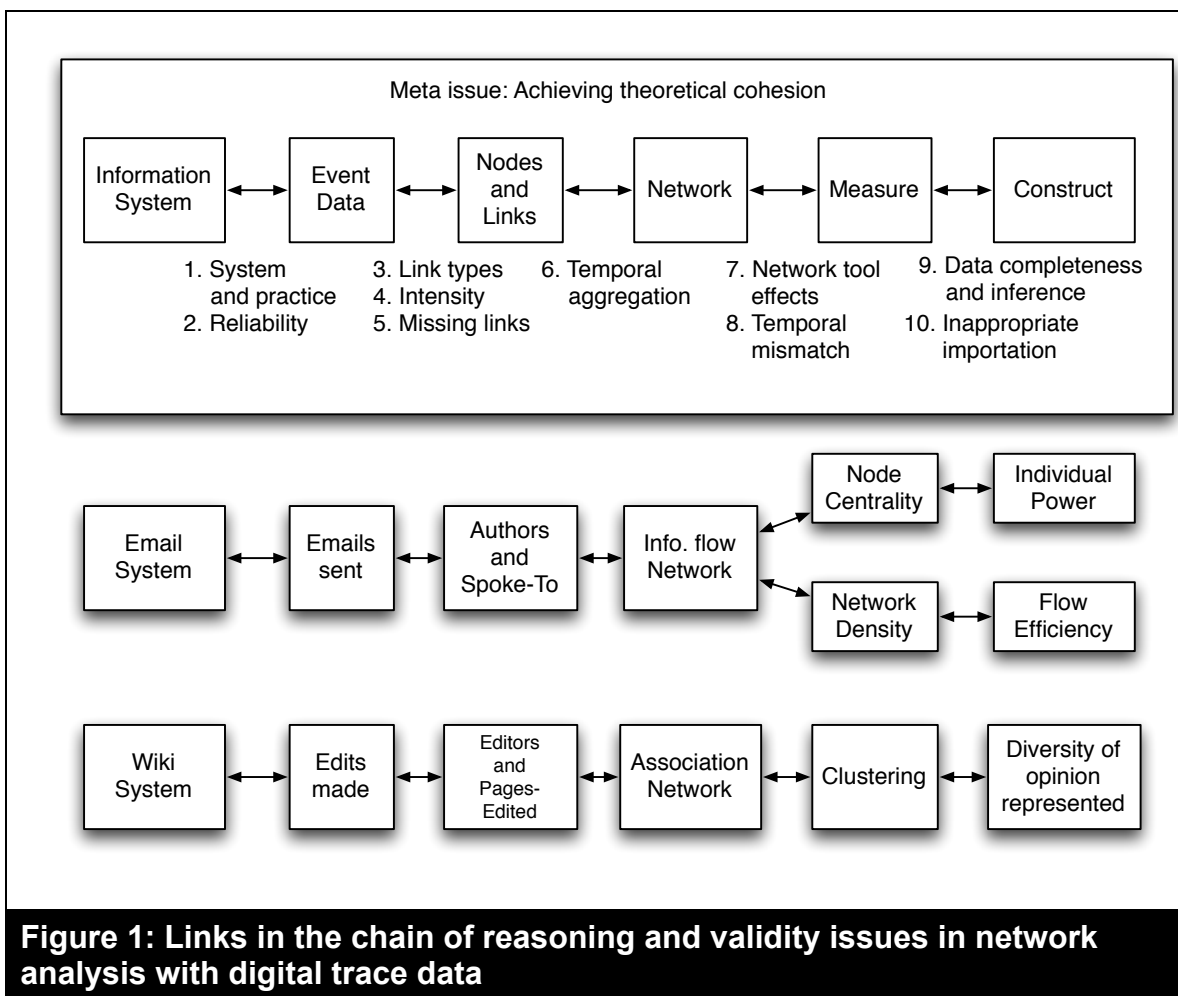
Meta issue: Achieving theoretical cohesion

Information System

Event Data

Nodes and Links

Network

Measure

Construct

1. System and practice
2. Reliability

3. Link types
4. Intensity
5. Missing links

6. Temporal aggregation

7. Network tool effects
8. Temporal mismatch

9. Data completeness and inference
10. Inappropriate importation

Email System

Emails sent

Authors and Spoke-To

Info. flow Network

Node Centrality

Individual Power

Network Density

Flow Efficiency

Wiki System

Edits made

Editors and Pages-Edited

Association Network

Clustering

Diversity of opinion represented

Figure 1: Links in the chain of reasoning and validity issues in network analysis with digital trace data